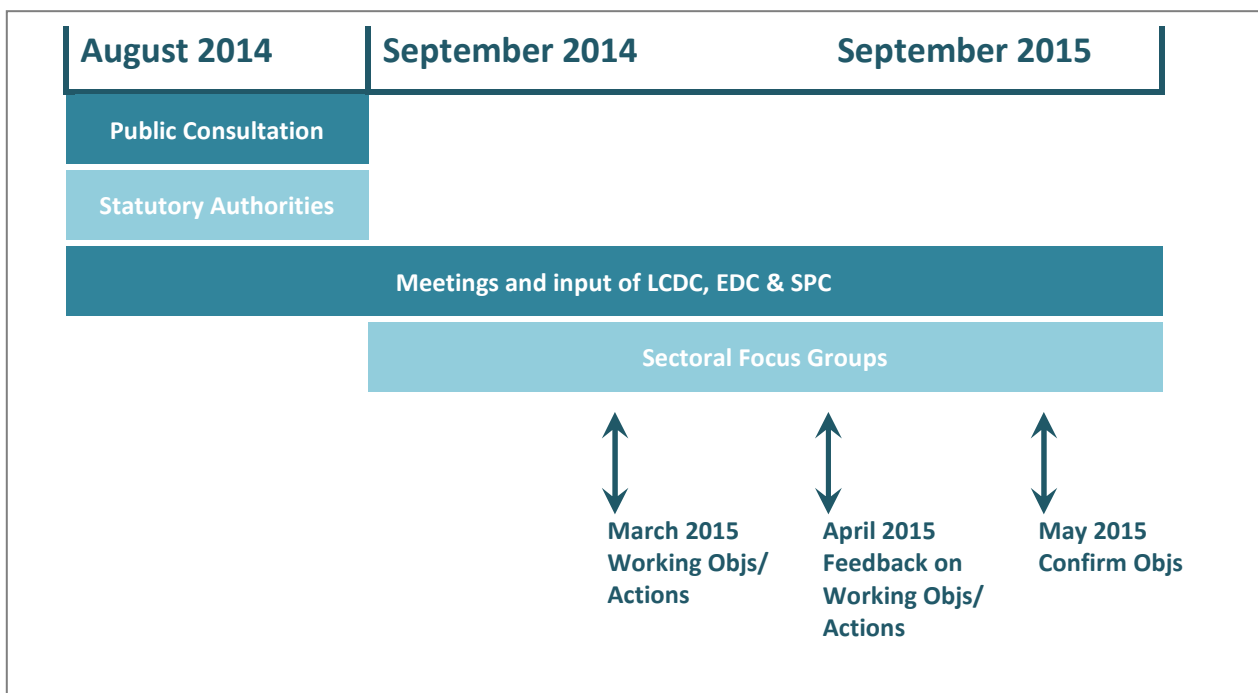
August 2014

September 2014

September 2015

Public Consultation

Statutory Authorities

Meetings and input of LCDC, EDC & SPC

Sectoral Focus Groups

March 2015
Working Objs/
Actions

April 2015
Feedback on
Working Objs/
Actions

May 2015
Confirm Objs